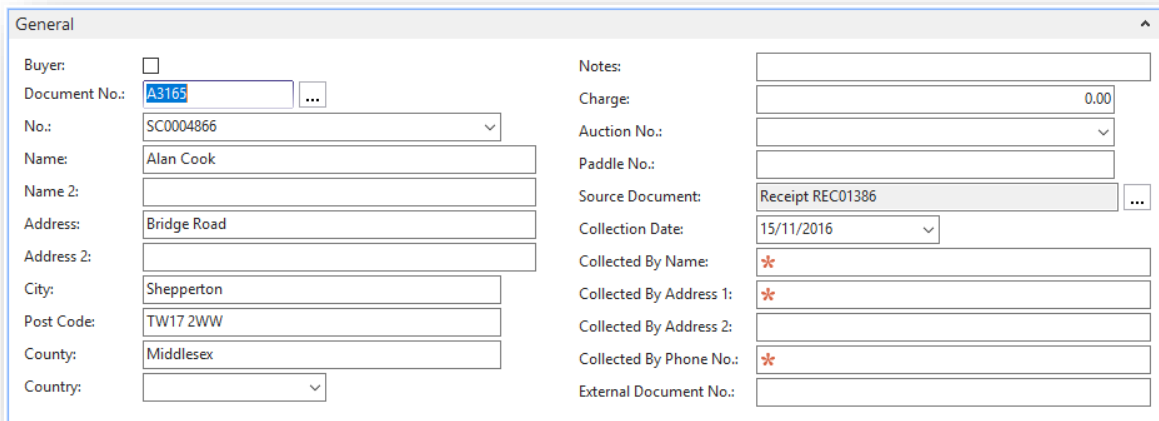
General

Buyer:

Document No.: A3165 ...

No.: SC0004866

Name: Alan Cook

Name 2:

Address: Bridge Road

Address 2:

City: Shepperton

Post Code: TW17 2WW

County: Middlesex

Country:

Notes:

Charge: 0.00

Auction No.:

Paddle No.:

Source Document: Receipt REC01386 ...

Collection Date: 15/11/2016

Collected By Name: *

Collected By Address 1: *

Collected By Address 2:

Collected By Phone No.: *

External Document No.: